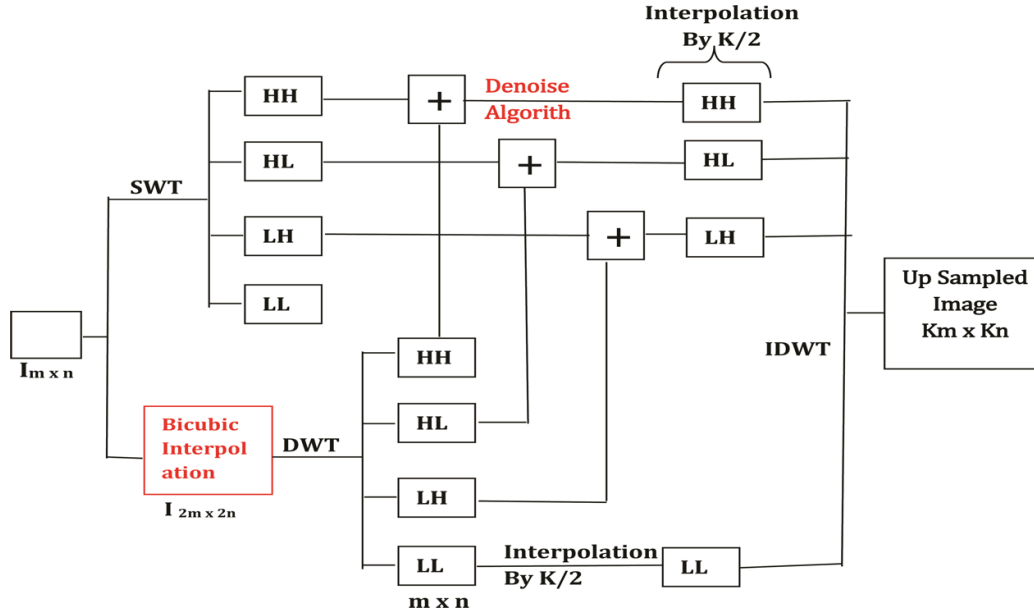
Interpolation
By K/2

HH
+
Denoise
Algorith
HH

HL
+
HL

SWT

LH
+
LH

LL

Up Sampled
Image
Km x Kn

$I_{m \times n}$

HH

IDWT

Bicubic
Interpol
ation

DWT

HL

$I_{2m \times 2n}$

LH

LL
Interpolation
By K/2
LL

m x n